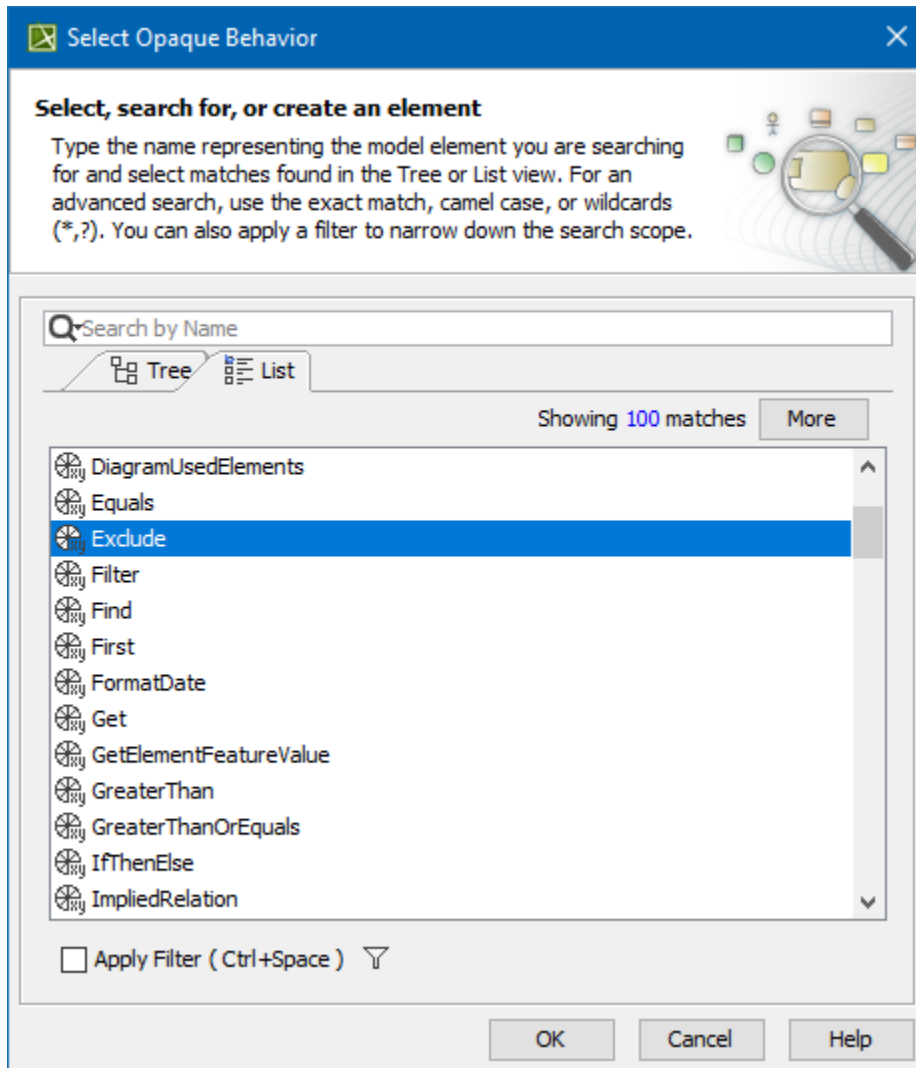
Select Opaque Behavior

Select, search for, or create an element

Type the name representing the model element you are searching for and select matches found in the Tree or List view. For an advanced search, use the exact match, camel case, or wildcards (*,?). You can also apply a filter to narrow down the search scope.

Search by Name

Tree
List

Showing 100 matches
More

DiagramUsedElements
Equals
Exclude
Filter
Find
First
FormatDate
Get
GetElementFeatureValue
GreaterThan
GreaterThanOrEquals
IfThenElse
ImpliedRelation

Apply Filter ( Ctrl+Space )

OK
Cancel
Help